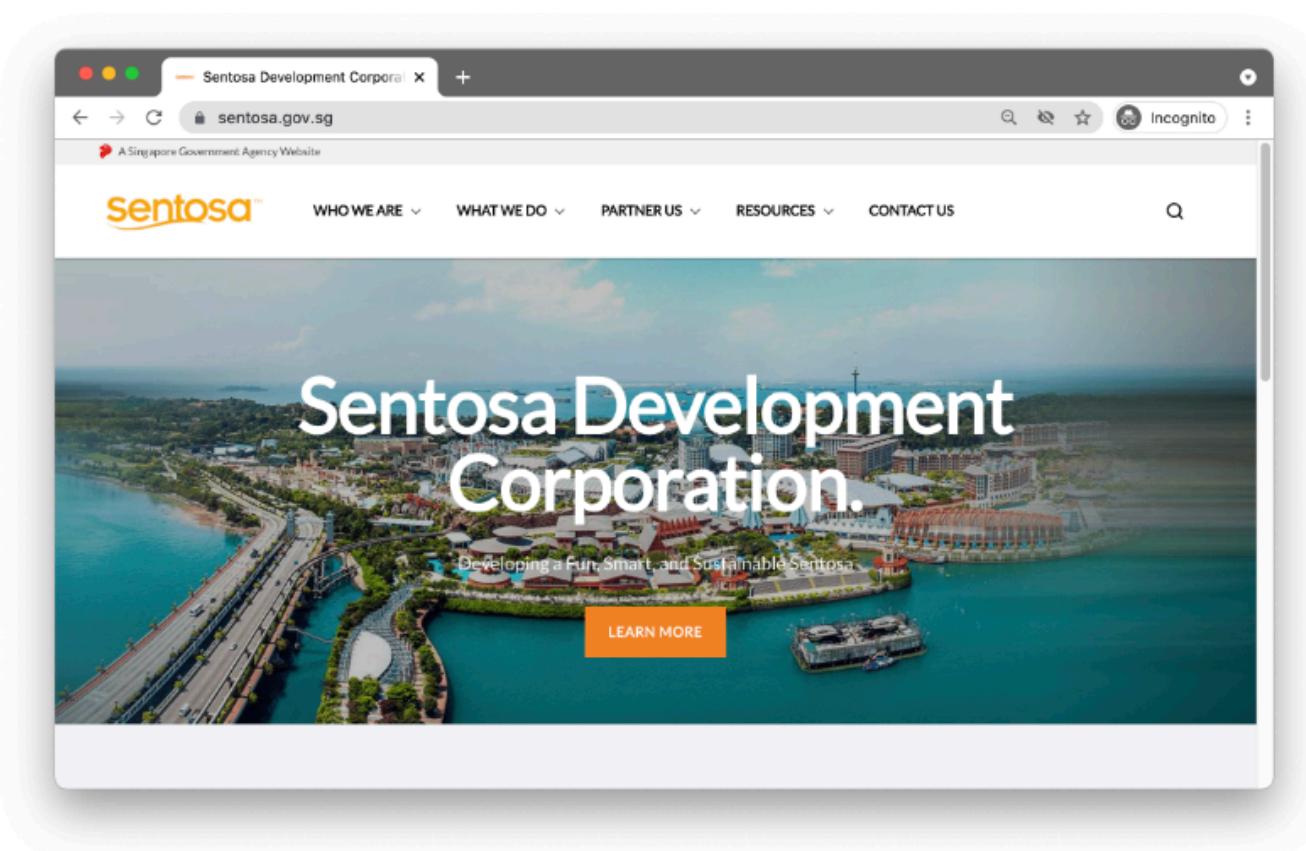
Sentosa Development Corpora

sentosa.gov.sg

Incognito

A Singapore Government Agency Website

sentosa

WHO WE ARE

WHAT WE DO

PARTNER US

RESOURCES

CONTACT US

Sentosa Development Corporation.

Developing a Fun, Smart, and Sustainable Sentosa

LEARN MORE